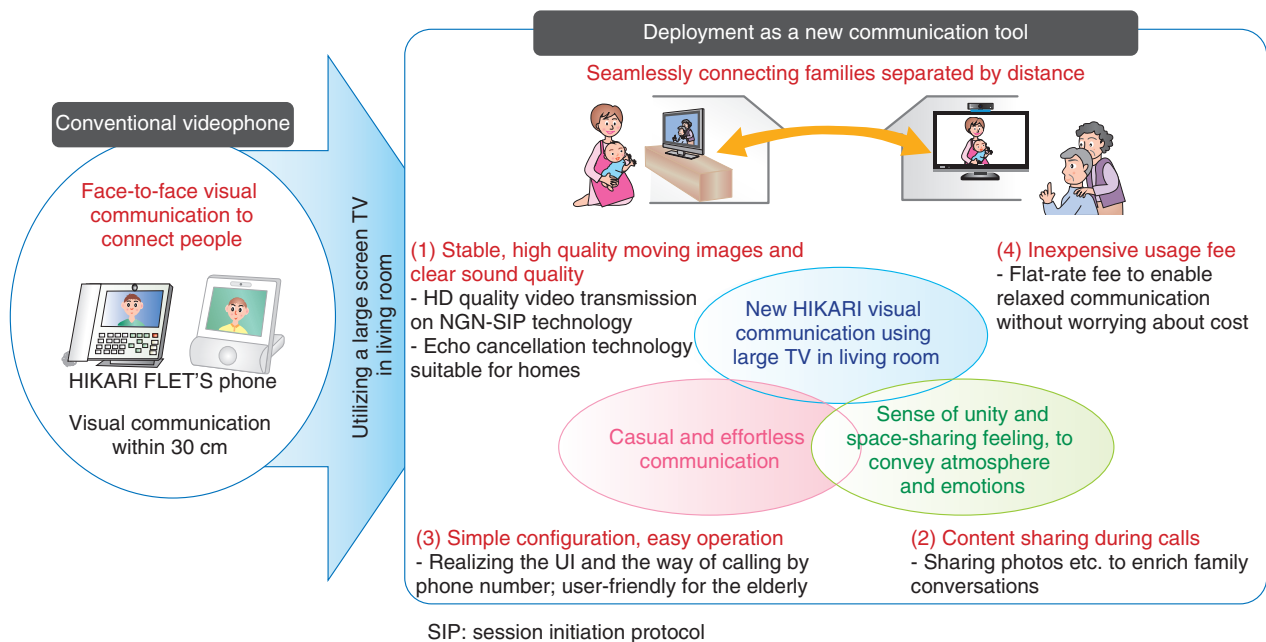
Conventional videophone

Face-to-face visual communication to connect people

HIKARI FLET'S phone

Visual communication within 30 cm

Utilizing a large screen TV in living room

Deployment as a new communication tool

Seamlessly connecting families separated by distance

(1) Stable, high quality moving images and clear sound quality
- HD quality video transmission on NGN-SIP technology
- Echo cancellation technology suitable for homes

(4) Inexpensive usage fee
- Flat-rate fee to enable relaxed communication without worrying about cost

New HIKARI visual communication using large TV in living room

Casual and effortless communication

Sense of unity and space-sharing feeling, to convey atmosphere and emotions

(3) Simple configuration, easy operation
- Realizing the UI and the way of calling by phone number; user-friendly for the elderly

(2) Content sharing during calls
- Sharing photos etc. to enrich family conversations

SIP: session initiation protocol